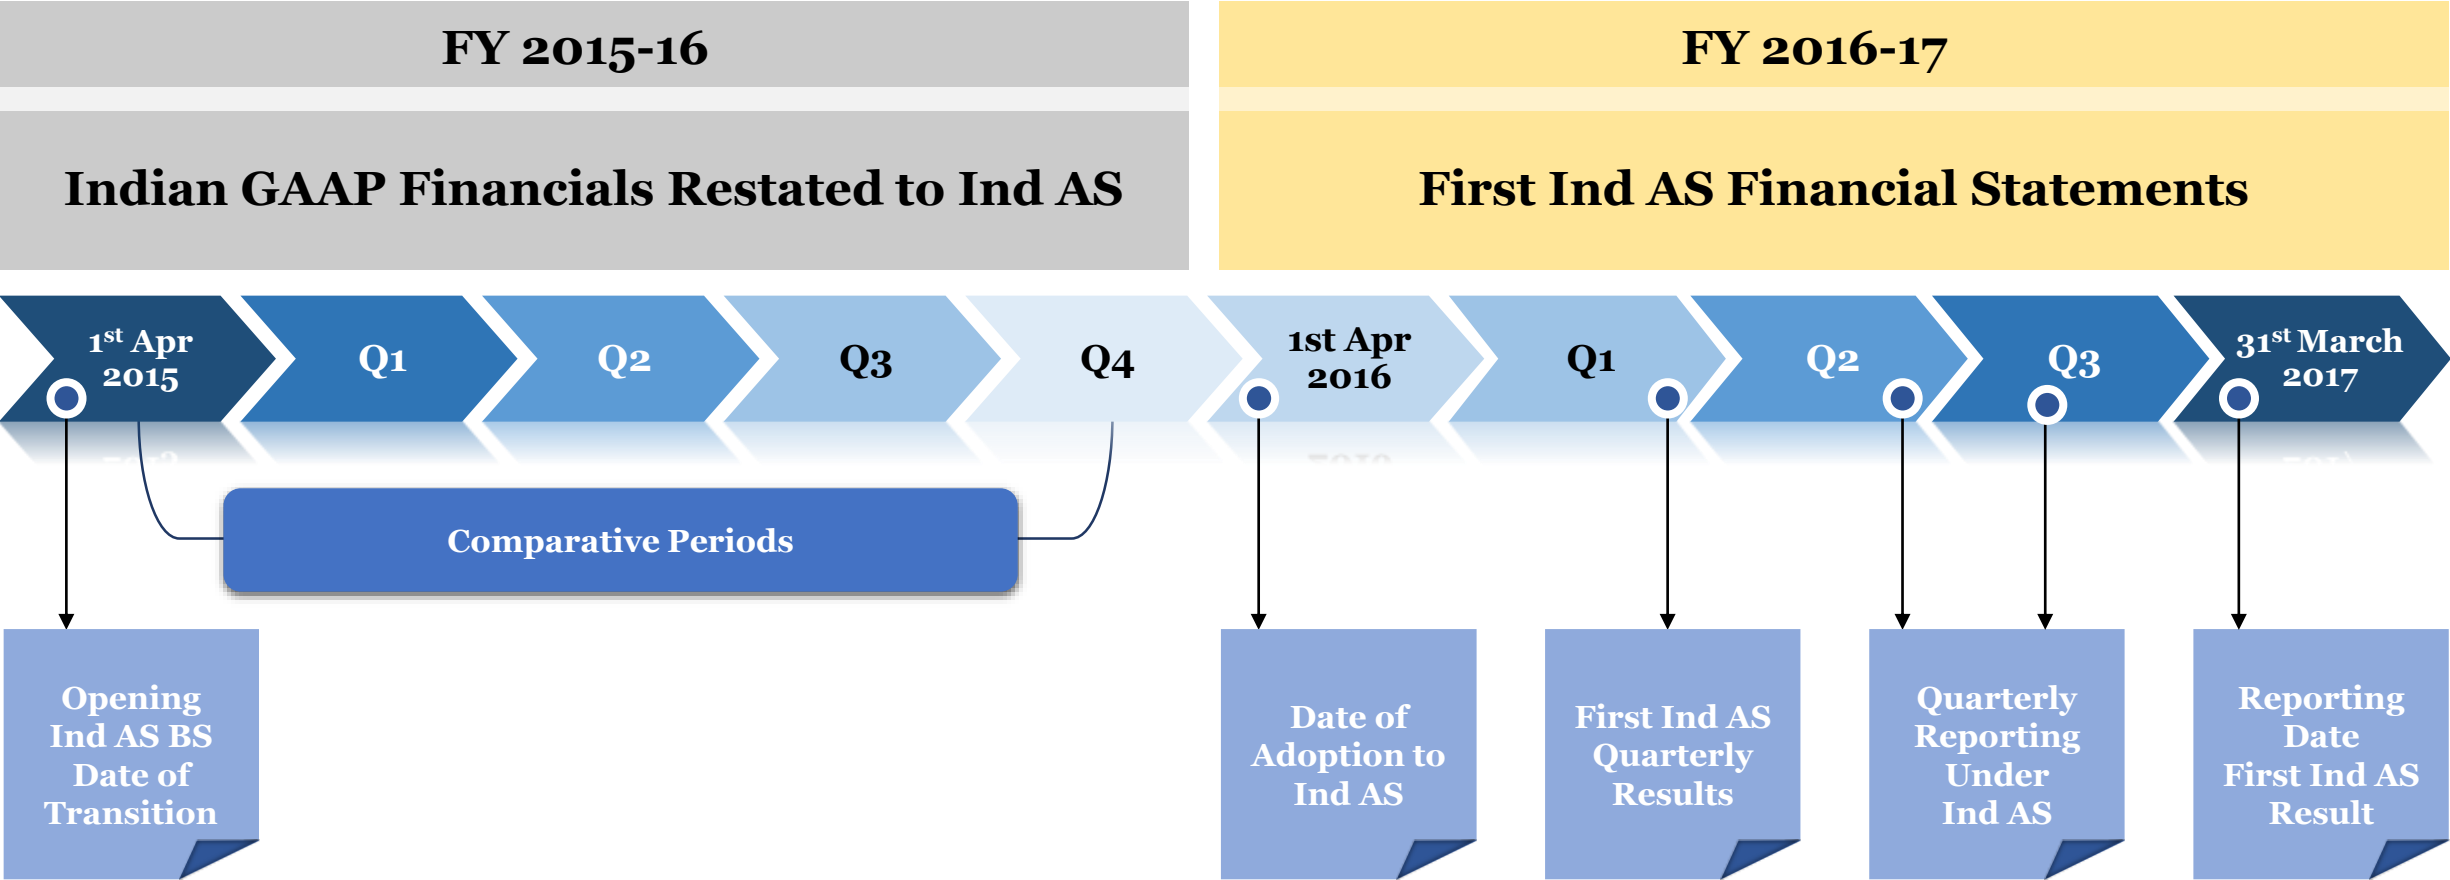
FY 2015-16

Indian GAAP Financials Restated to Ind AS

FY 2016-17

First Ind AS Financial Statements

$1^{st}$ Apr 2015

Q1

Q2

Q3

Q4

1st Apr 2016

Q1

Q2

Q3

$31^{st}$ March 2017

Comparative Periods

Opening Ind AS BS Date of Transition

Date of Adoption to Ind AS

First Ind AS Quarterly Results

Quarterly Reporting Under Ind AS

Reporting Date First Ind AS Result